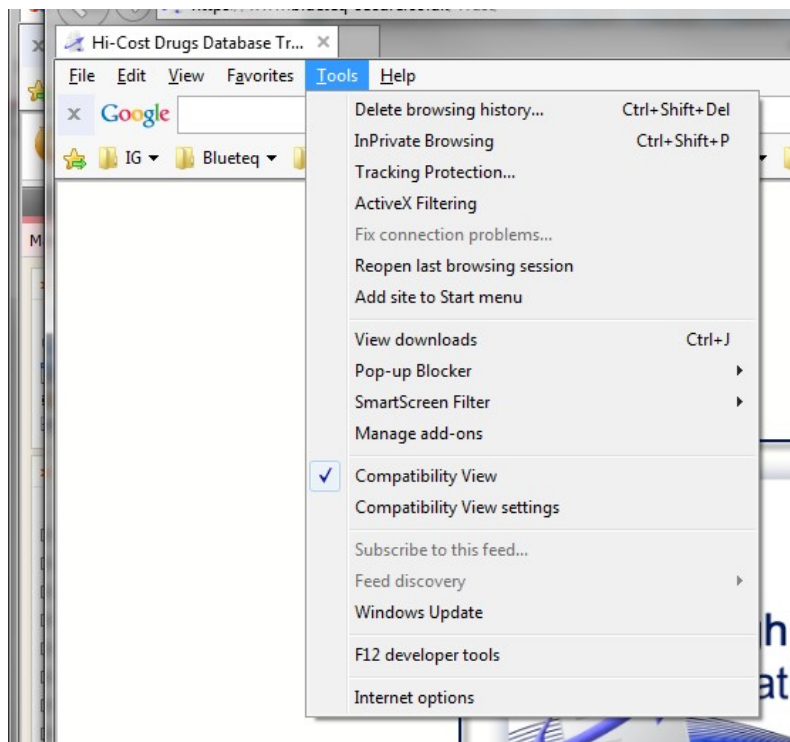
Hi-Cost Drugs Database Tr...

File Edit View Favorites Tools Help

Google

IG ▾ Blueteq ▾

M

Delete browsing history... Ctrl+Shift+Del
InPrivate Browsing Ctrl+Shift+P
Tracking Protection...
ActiveX Filtering
Fix connection problems...
Reopen last browsing session
Add site to Start menu

View downloads Ctrl+J
Pop-up Blocker
SmartScreen Filter
Manage add-ons

✓ Compatibility View
Compatibility View settings

Subscribe to this feed...
Feed discovery
Windows Update

F12 developer tools

Internet options

h
at